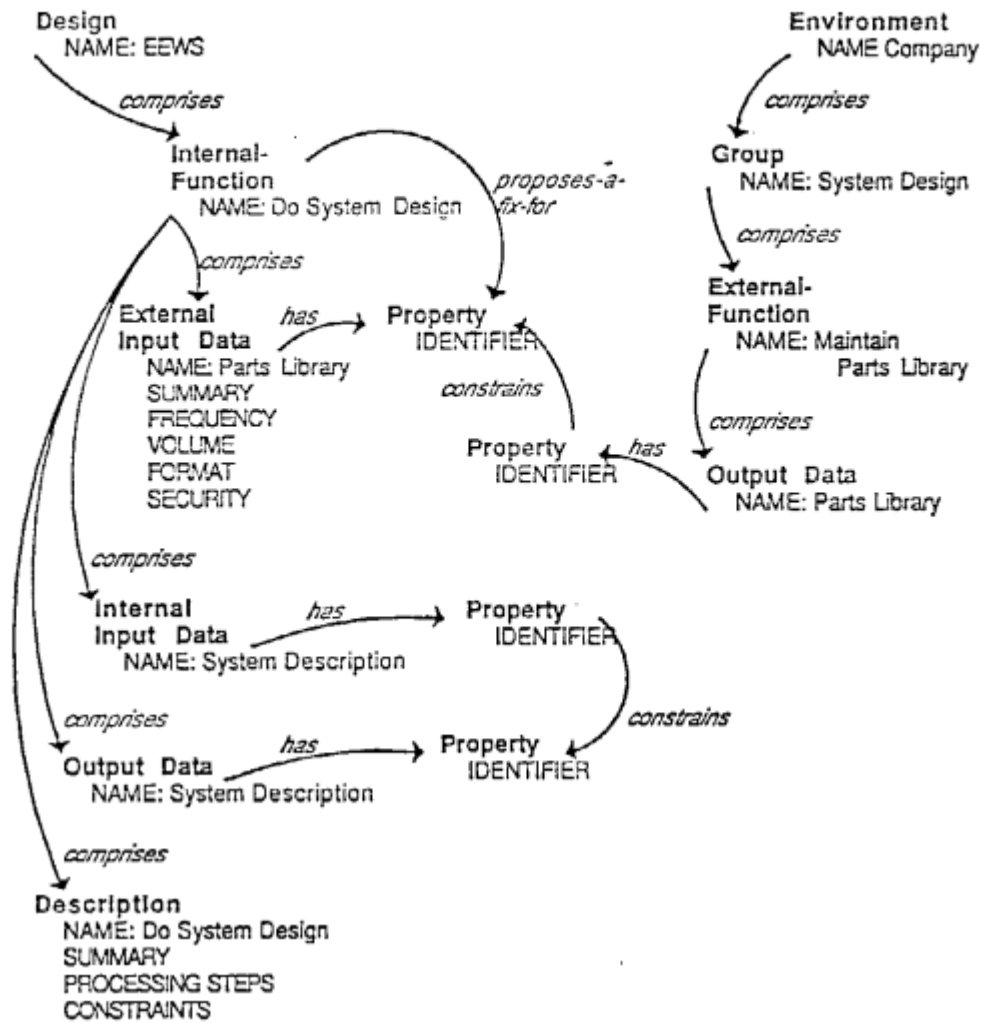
Design
NAME: EEWS

comprises

Internal-Function
NAME: Do System Design

proposes-a-fix-for

comprises

External Input Data
NAME: Parts Library
SUMMARY
FREQUENCY
VOLUME
FORMAT
SECURITY

has

Property
IDENTIFIER

constrains

Property
IDENTIFIER

has

Environment
NAME Company

comprises

Group
NAME: System Design

comprises

External-Function
NAME: Maintain Parts Library

comprises

Output Data
NAME: Parts Library

comprises

Internal Input Data
NAME: System Description

has

Property
IDENTIFIER

constrains

comprises

Output Data
NAME: System Description

has

Property
IDENTIFIER

comprises

Description
NAME: Do System Design
SUMMARY
PROCESSING STEPS
CONSTRAINTS